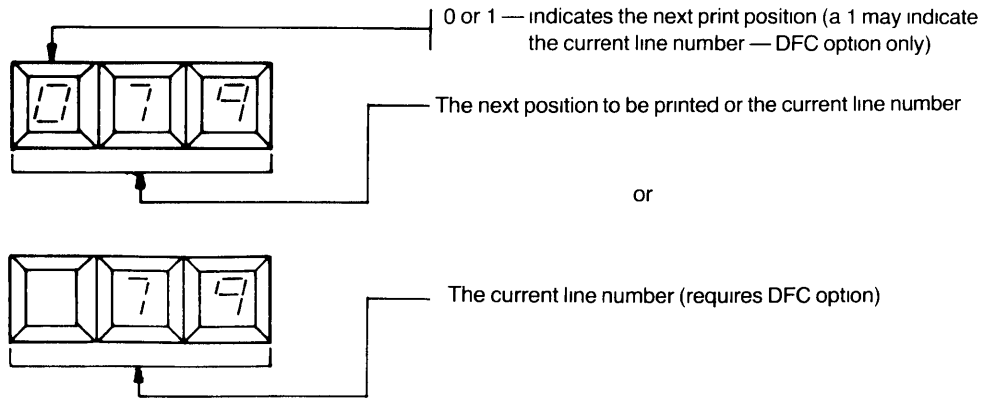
0 or 1 — indicates the next print position (a 1 may indicate the current line number — DFC option only)

0 7 9

The next position to be printed or the current line number

or

7 9

The current line number (requires DFC option)